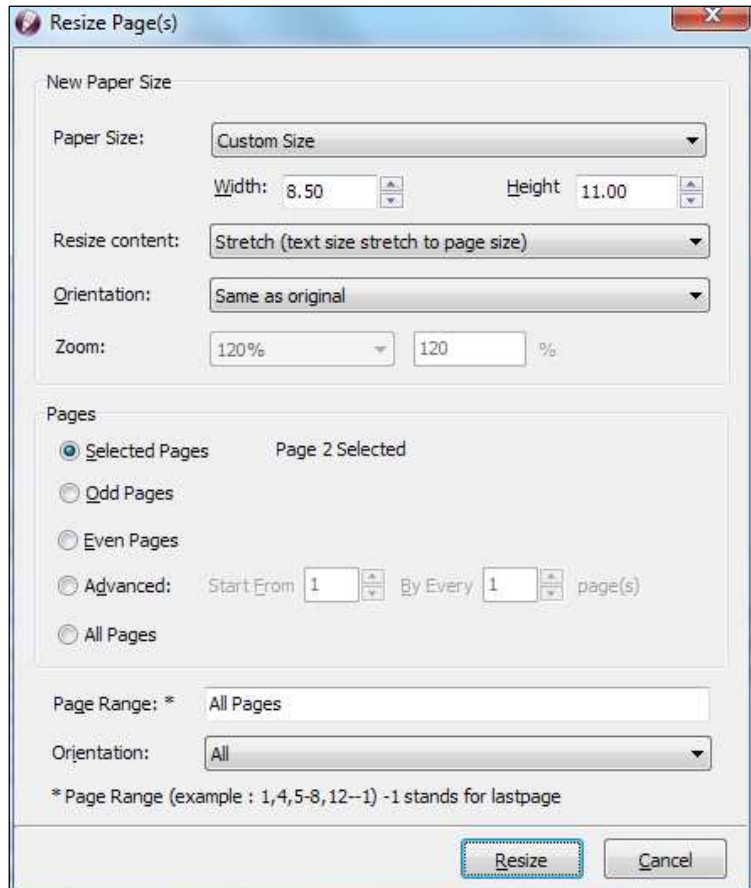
Resize Page(s)

New Paper Size

Paper Size: Custom Size

Width: 8.50 Height 11.00

Resize content: Stretch (text size stretch to page size)

Orientation: Same as original

Zoom: 120% 120 %

Pages

Selected Pages Page 2 Selected

Odd Pages

Even Pages

Advanced: Start From 1 By Every 1 page(s)

All Pages

Page Range: * All Pages

Orientation: All

* Page Range (example : 1,4,5-8,12--1) -1 stands for lastpage

Resize Cancel